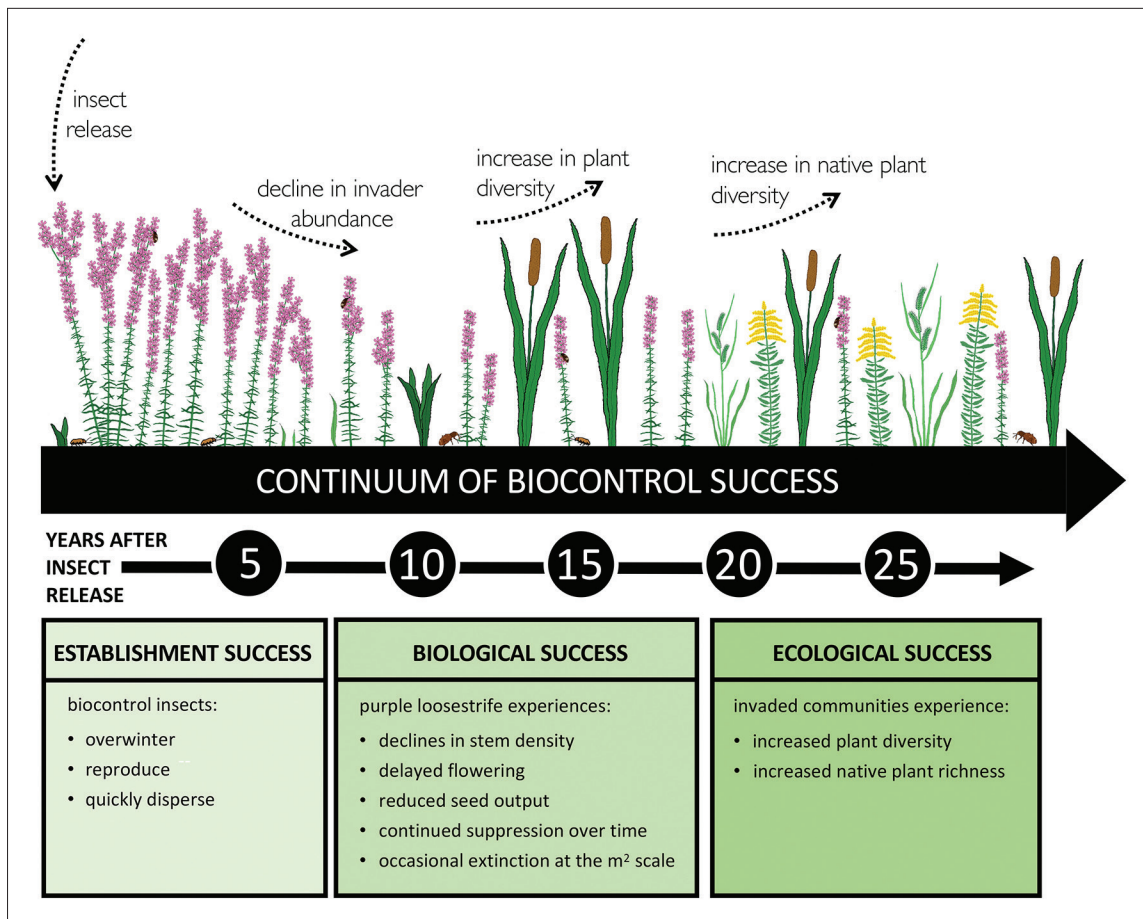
insect release

decline in invader abundance

increase in plant diversity

increase in native plant diversity

CONTINUUM OF BIOCONTROL SUCCESS

YEARS AFTER INSECT RELEASE

5

10

15

20

25

ESTABLISHMENT SUCCESS

biocontrol insects:

• overwinter
• reproduce
• quickly disperse

BIOLOGICAL SUCCESS

purple loosestrife experiences:

• declines in stem density
• delayed flowering
• reduced seed output
• continued suppression over time
• occasional extinction at the $m^2$ scale

ECOLOGICAL SUCCESS

invaded communities experience:

• increased plant diversity
• increased native plant richness